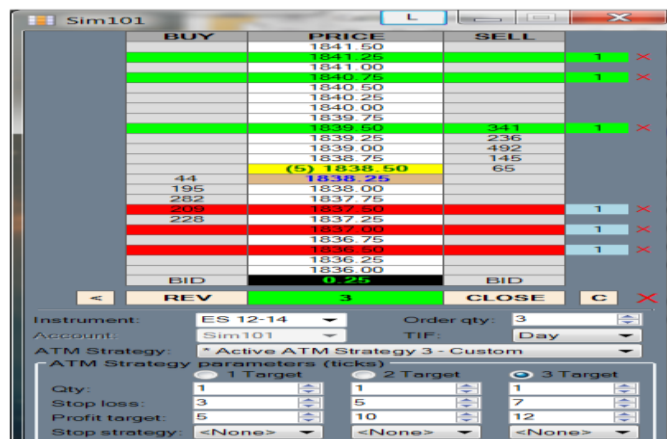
Sim101

L

| BUY | PRICE | SELL | | |
|---|---|---|---|---|
| | 1841.50 | | | |
| | 1841.25 | | 1 | ✕ |
| | 1841.00 | | | |
| | 1840.75 | | 1 | ✕ |
| | 1840.50 | | | |
| | 1840.25 | | | |
| | 1840.00 | | | |
| | 1839.75 | | | |
| | 1839.50 | 341 | 1 | ✕ |
| | 1839.25 | 236 | | |
| | 1839.00 | 492 | | |
| | 1838.75 | 145 | | |
| | (5) 1838.50 | 65 | | |
| 44 | 1838.25 | | | |
| 195 | 1838.00 | | | |
| 282 | 1837.75 | | | |
| 209 | 1837.50 | | 1 | ✕ |
| 228 | 1837.25 | | | |
| | 1837.00 | | 1 | ✕ |
| | 1836.75 | | | |
| | 1836.50 | | 1 | ✕ |
| | 1836.25 | | | |
| | 1836.00 | | | |
| BID | 0.25 | BID | | |

< REV 3 CLOSE C ✕

Instrument: ES 12-14 Order qty: 3
Account: Sim101 TIF: Day
ATM Strategy: * Active ATM Strategy 3 - Custom
ATM Strategy parameters (ticks)
1 Target 2 Target 3 Target
Qty: 1 1 1
Stop loss: 3 5 7
Profit target: 5 10 12
Stop strategy: <None> <None> <None>